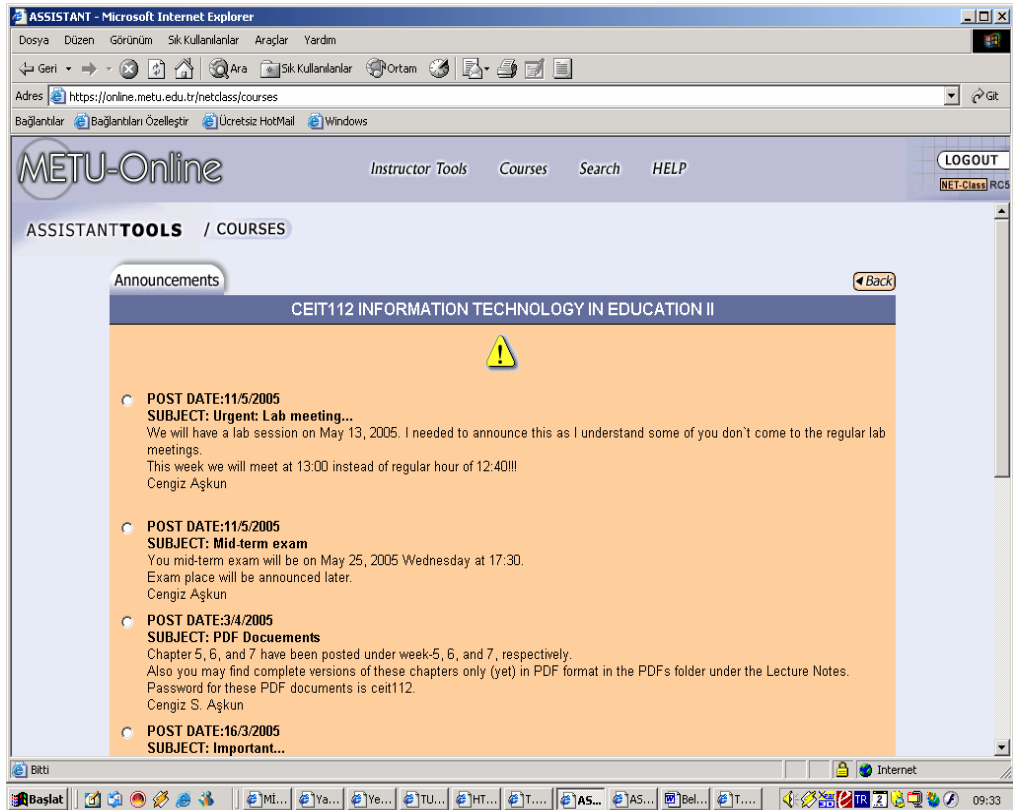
ASSISTANT - Microsoft Internet Explorer

Dosya Düzen Görünüm Sık Kullanılanlar Araçlar Yardım

Geri Ara Sık Kullanılanlar Ortam

Adres https://online.metu.edu.tr/netclass/courses Git

Bağlantılar Bağlantıları Özelleştir Ücretsiz HotMail Windows

METU-Online

Instructor Tools Courses Search HELP

LOGOUT

NET-Class RC5

ASSISTANTTOOLS / COURSES

Announcements

Back

CEIT112 INFORMATION TECHNOLOGY IN EDUCATION II

POST DATE:11/5/2005
SUBJECT: Urgent: Lab meeting...
We will have a lab session on May 13, 2005. I needed to announce this as I understand some of you don`t come to the regular lab meetings.
This week we will meet at 13:00 instead of regular hour of 12:40!!!
Cengiz Aşkun

POST DATE:11/5/2005
SUBJECT: Mid-term exam
You mid-term exam will be on May 25, 2005 Wednesday at 17:30.
Exam place will be announced later.
Cengiz Aşkun

POST DATE:3/4/2005
SUBJECT: PDF Docuements
Chapter 5, 6, and 7 have been posted under week-5, 6, and 7, respectively.
Also you may find complete versions of these chapters only (yet) in PDF format in the PDFs folder under the Lecture Notes.
Password for these PDF documents is ceit112.
Cengiz S. Aşkun

POST DATE:16/3/2005
SUBJECT: Important...

Bitti

Internet

Başlat

Mİ... Ya... Ye... TU... HT... T... AS... AS... Bel... T...

TR

09:33